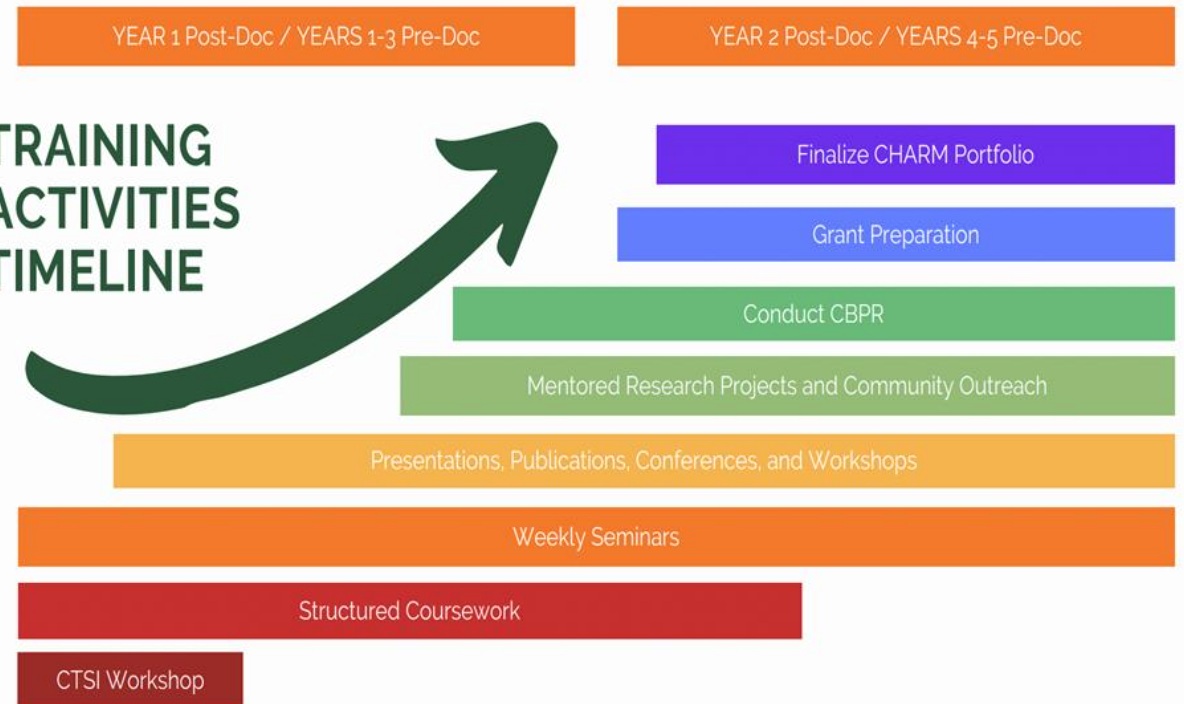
YEAR 1 Post-Doc / YEARS 1-3 Pre-Doc

YEAR 2 Post-Doc / YEARS 4-5 Pre-Doc

TRAINING ACTIVITIES TIMELINE

Finalize CHARM Portfolio

Grant Preparation

Conduct CBPR

Mentored Research Projects and Community Outreach

Presentations, Publications, Conferences, and Workshops

Weekly Seminars

Structured Coursework

CTSI Workshop